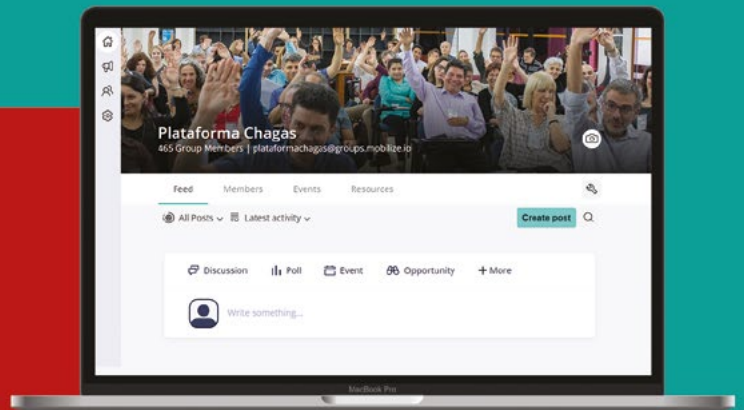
Plataforma Chagas
465 Group Members | plataformachagas@groups.mobilize.io

Feed Members Events Resources

All Posts Latest activity

Create post

Discussion Poll Event Opportunity + More

Write something...

MacBook Pro